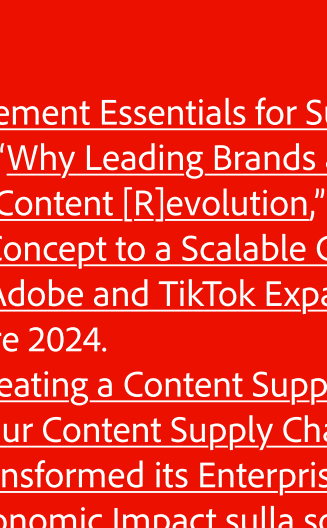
ement Essentials for Su
"Why Leading Brands
Content [R]evolution,"
Concept to a Scalable C
Adobe and TikTok Expa
re 2024.
eating a Content Supp
ur Content Supply Cha
nsformed its Enterpris
onomic Impact sulla so